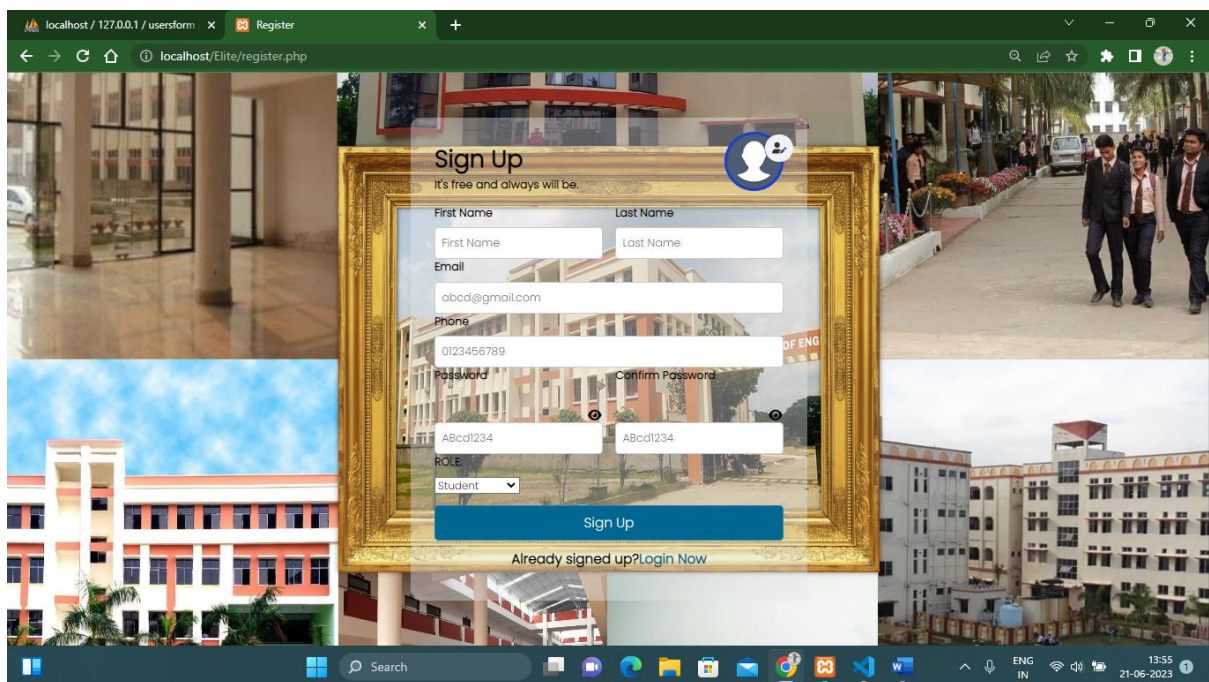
localhost / 127.0.0.1 / usersform ×
Register ×
+

localhost/Elite/register.php

Sign Up
It's free and always will be.

First Name
First Name
Last Name
Last Name
Email
abcd@gmail.com
Phone
0123456789
Password
ABcd1234
Confirm Password
ABcd1234
ROLE
Student

Sign Up

Already signed up?Login Now

OF ENG

Search
ENG IN
13:55
21-06-2023